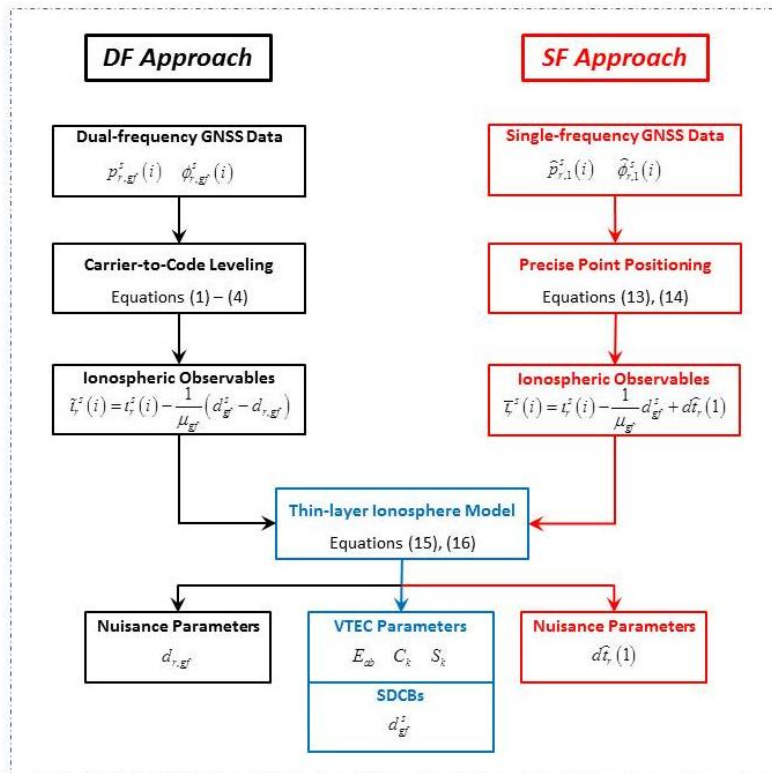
DF Approach

SF Approach

Dual-frequency GNSS Data
$p_{r,gf}^{s}(i)$ $\phi_{r,gf}^{s}(i)$

Single-frequency GNSS Data
$\hat{p}_{r,1}^{s}(i)$ $\hat{\phi}_{r,1}^{s}(i)$

Carrier-to-Code Leveling
Equations (1) – (4)

Precise Point Positioning
Equations (13), (14)

Ionospheric Observables
$\tilde{\iota}_r^s(i) = \iota_r^s(i) - \frac{1}{\mu_{gf}}\left(d_{gf}^s - d_{r,gf}\right)$

Ionospheric Observables
$\overline{\iota}_r^s(i) = \iota_r^s(i) - \frac{1}{\mu_{gf}} d_{gf}^s + d\hat{t}_r(1)$

Thin-layer Ionosphere Model
Equations (15), (16)

Nuisance Parameters
$d_{r,gf}$

VTEC Parameters
$E_{ab}$ $C_k$ $S_k$

SDCBs
$d_{gf}^s$

Nuisance Parameters
$d\hat{t}_r(1)$